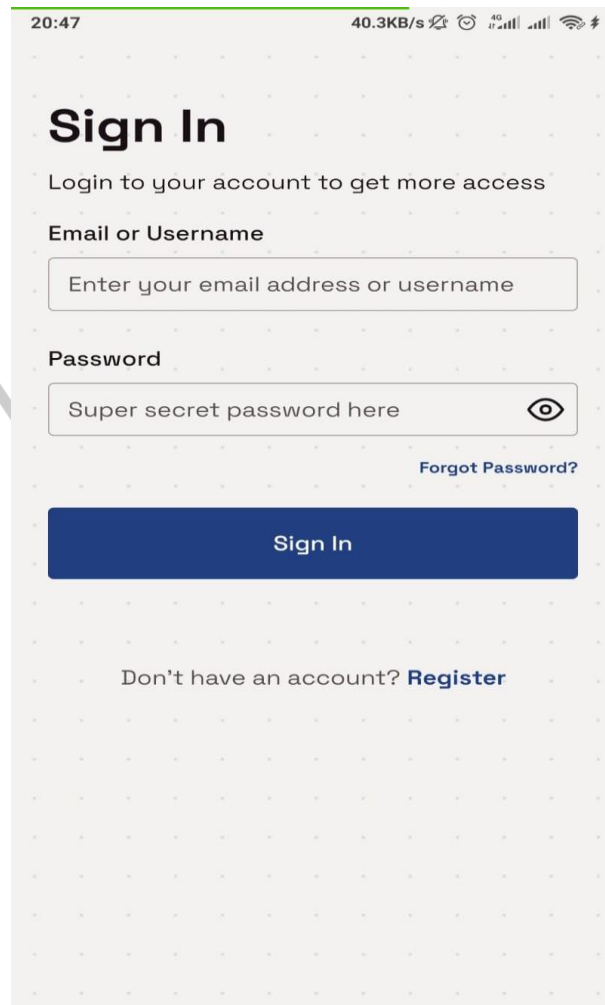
20:47 40.3KB/s 4G

Sign In

Login to your account to get more access

Email or Username

Enter your email address or username

Password

Super secret password here

Forgot Password?

Sign In

Don't have an account? Register